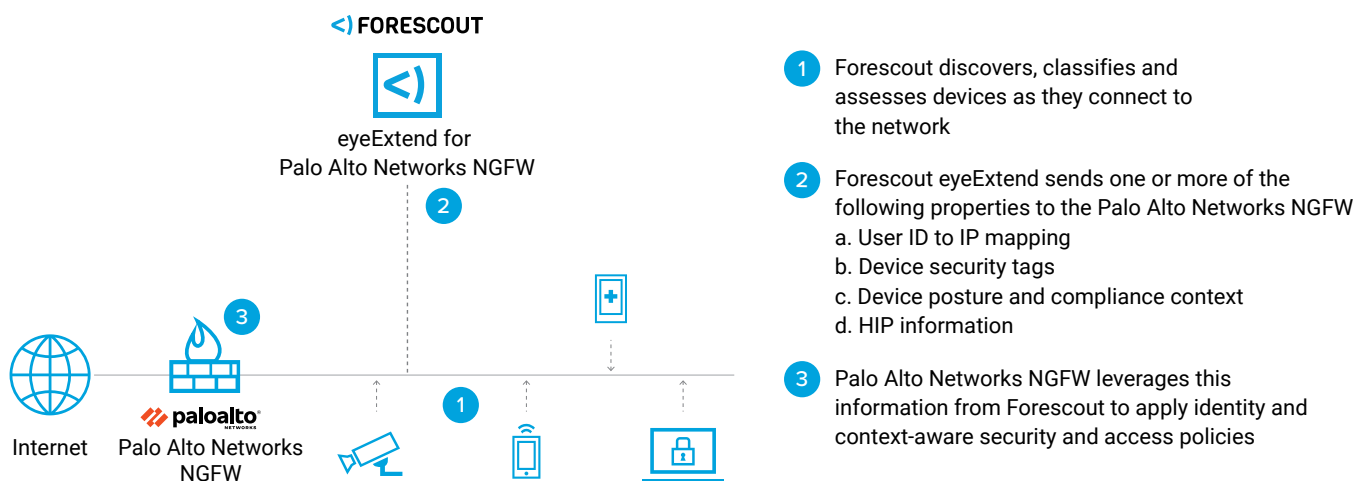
<) FORESCOUT

eyeExtend for Palo Alto Networks NGFW

2

3

1

Internet

paloalto NETWORKS

Palo Alto Networks NGFW

1 Forescout discovers, classifies and assesses devices as they connect to the network

2 Forescout eyeExtend sends one or more of the following properties to the Palo Alto Networks NGFW
a. User ID to IP mapping
b. Device security tags
c. Device posture and compliance context
d. HIP information

3 Palo Alto Networks NGFW leverages this information from Forescout to apply identity and context-aware security and access policies